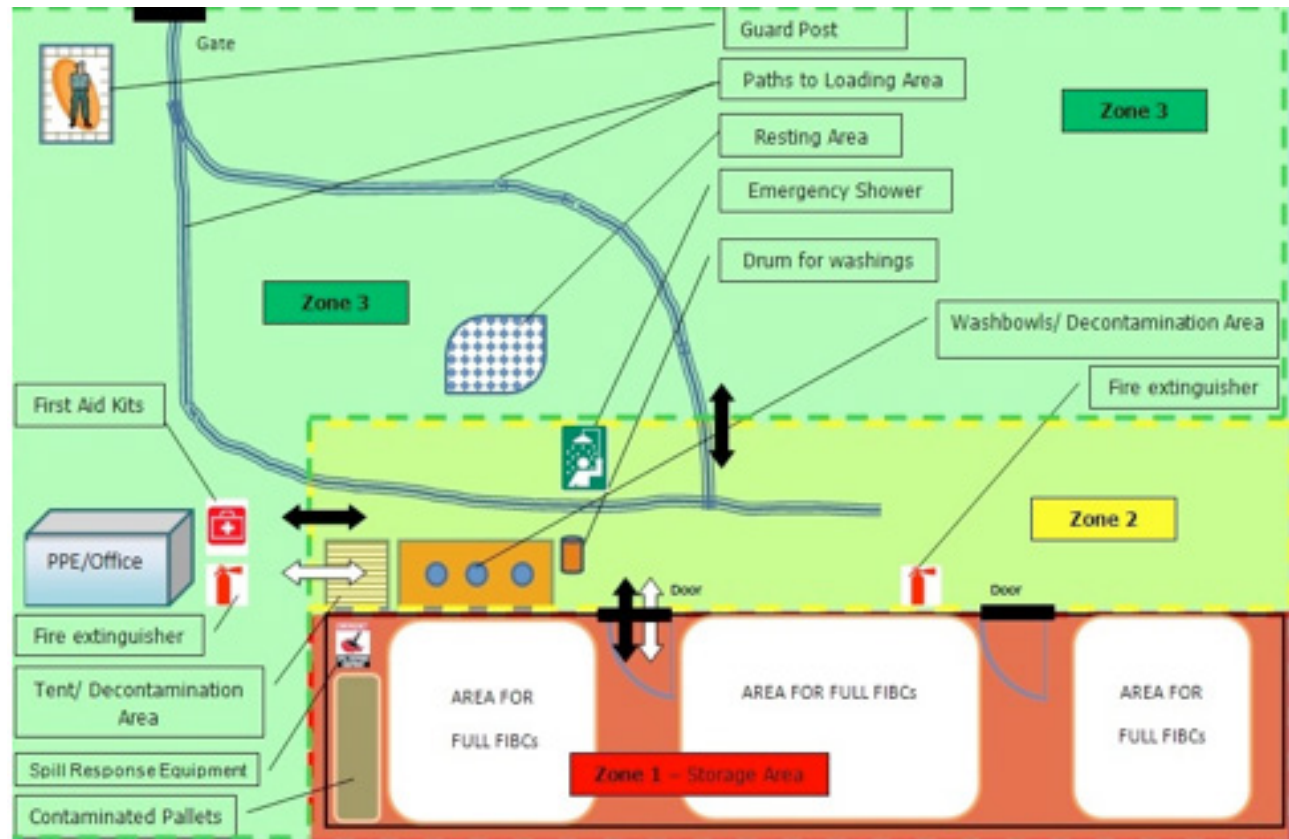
Gate

Guard Post

Paths to Loading Area

Zone 3

Resting Area

Emergency Shower

Drum for washings

Zone 3

Washbowls/ Decontamination Area

Fire extinguisher

First Aid Kits

Zone 2

PPE/Office

Door

Door

Fire extinguisher

Tent/ Decontamination Area

AREA FOR FULL FIBCs

AREA FOR FULL FIBCs

AREA FOR FULL FIBCs

Spill Response Equipment

Zone 1 – Storage Area

Contaminated Pallets